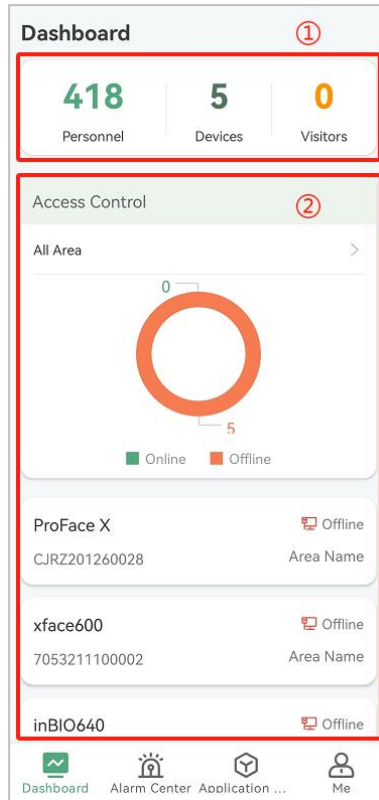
Dashboard ①

418
Personnel

5
Devices

0
Visitors

Access Control ②

All Area >

0

5

Online Offline

ProFace X Offline
CJRZ201260028 Area Name

xface600 Offline
7053211100002 Area Name

inBIO640 Offline

Dashboard Alarm Center Application ... Me